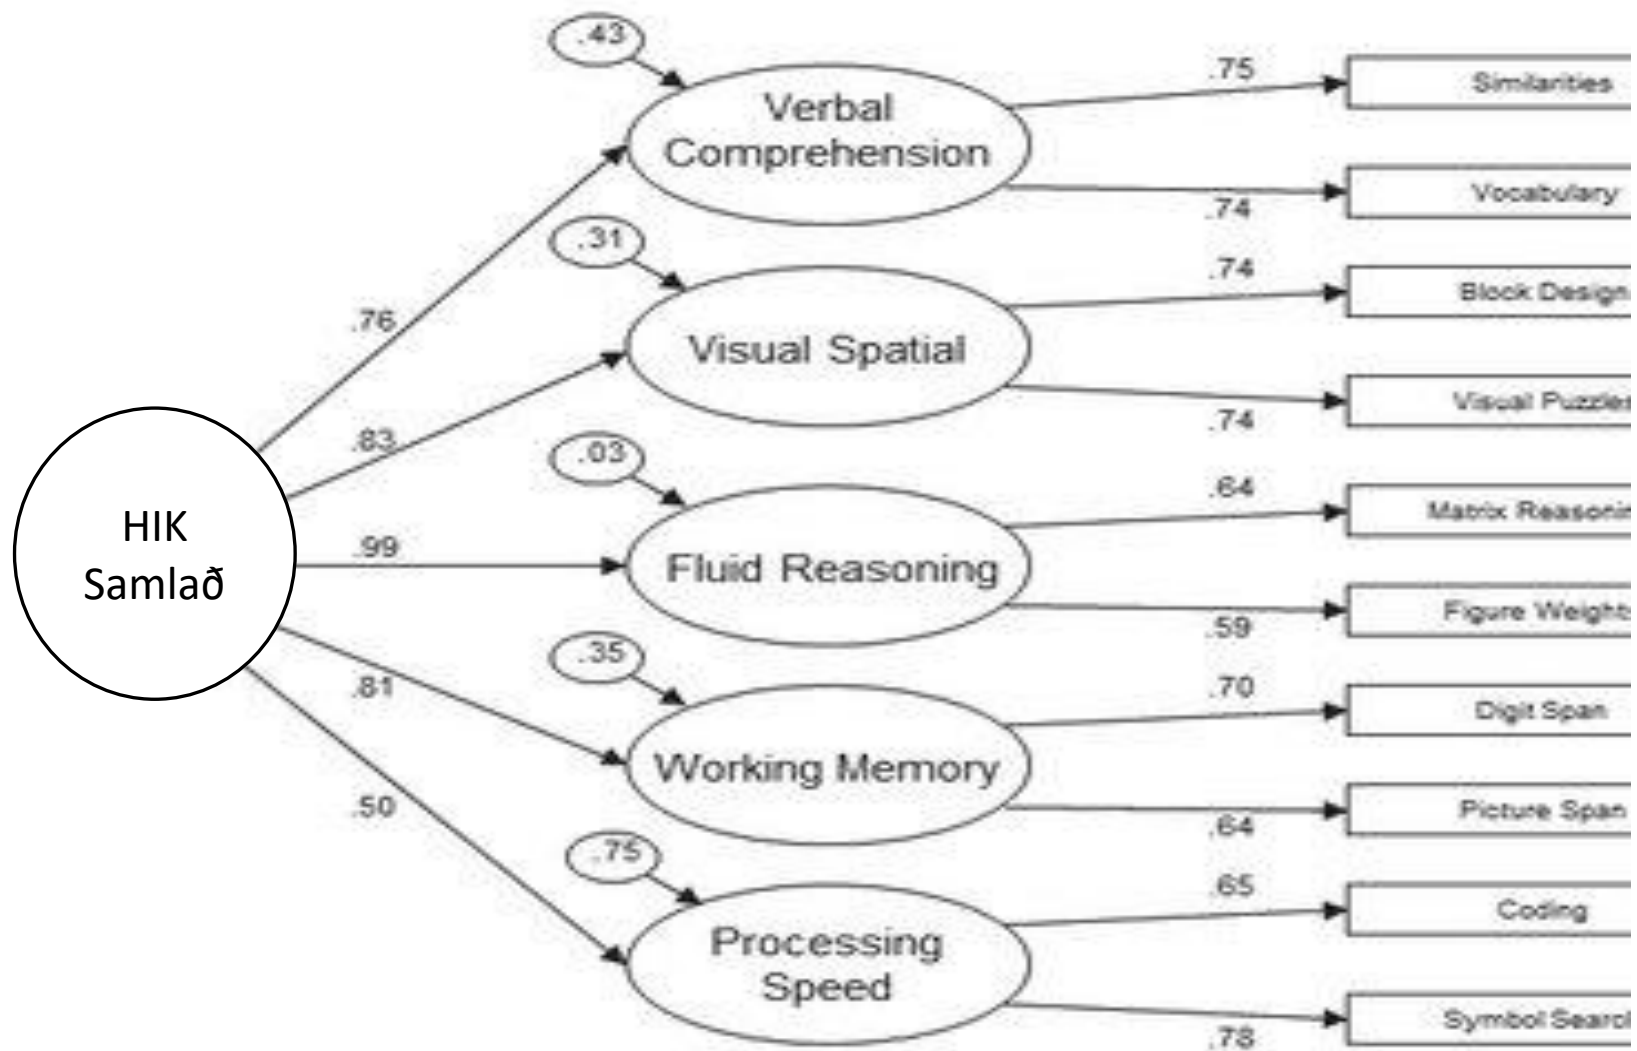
HIK Samlað

.76
.83
.99
.81
.50

.43
Verbal Comprehension
.75
Similarities
.74
Vocabulary

.31
Visual Spatial
.74
Block Design
.74
Visual Puzzle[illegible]

.03
Fluid Reasoning
.64
Matrix Reasoni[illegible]
.59
Figure Weight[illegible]

.35
Working Memory
.70
Digit Span
.64
Picture Span

.75
Processing Speed
.65
Coding
.78
Symbol Searc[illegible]